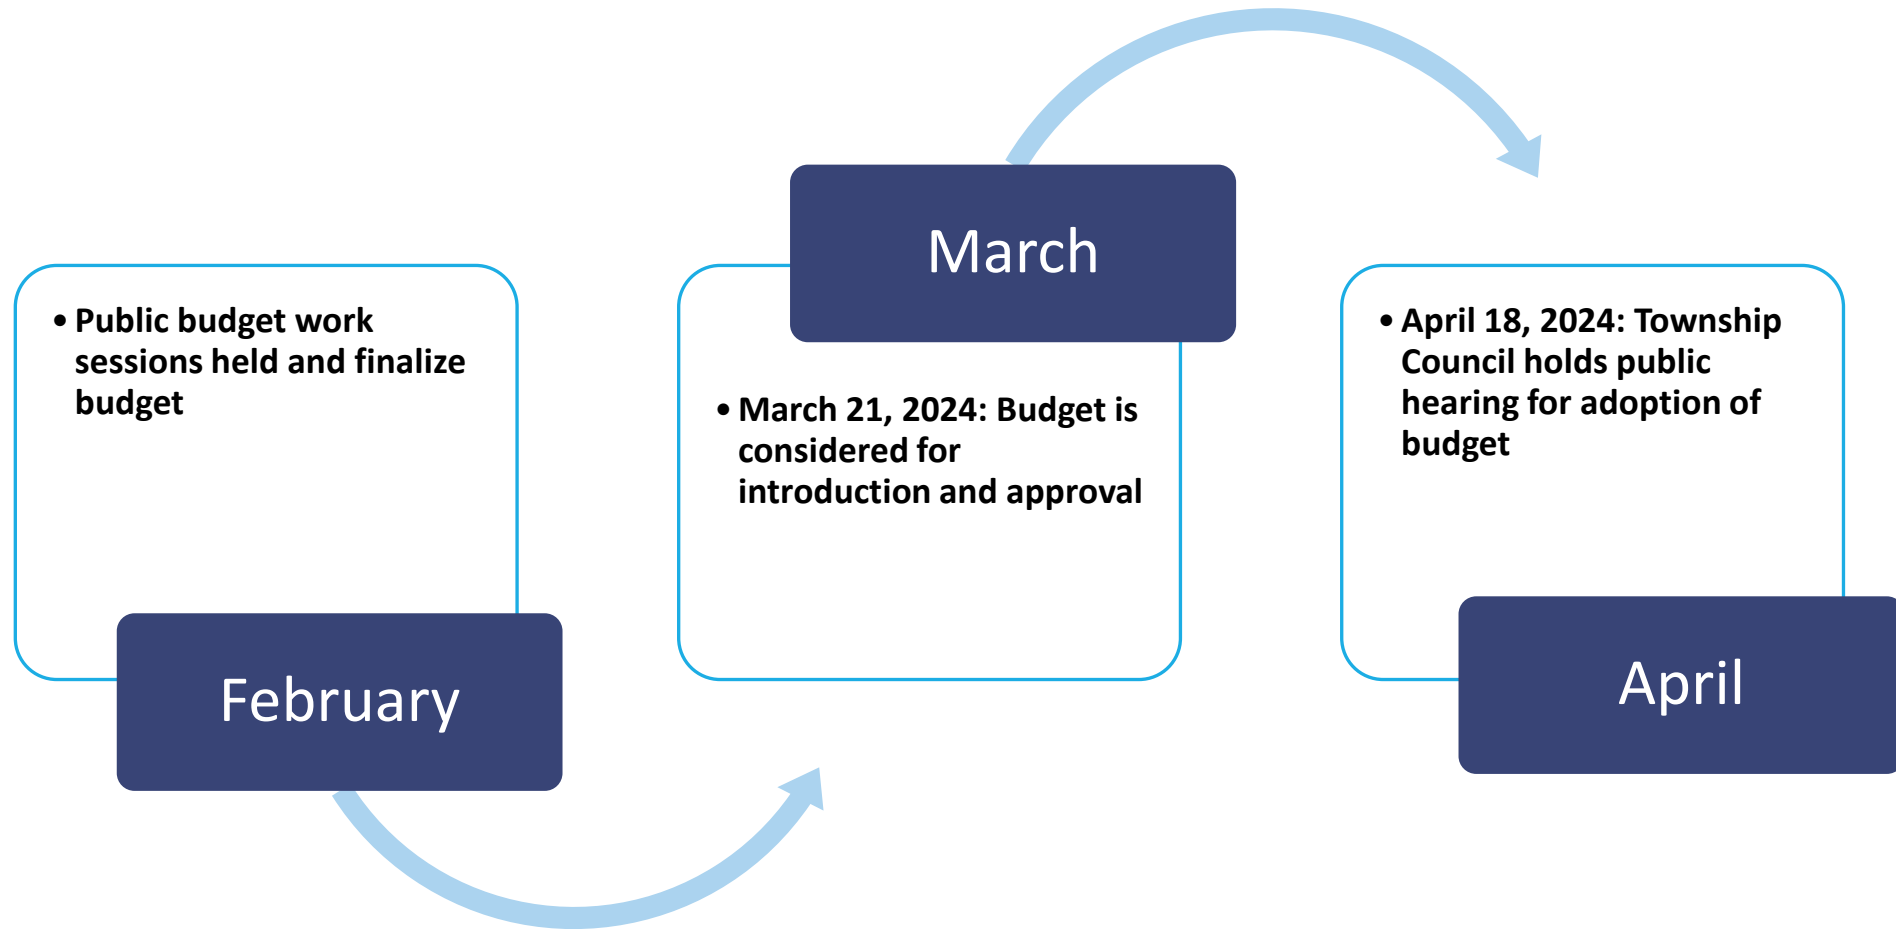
• Public budget work sessions held and finalize budget

February

March

• March 21, 2024: Budget is considered for introduction and approval

• April 18, 2024: Township Council holds public hearing for adoption of budget

April